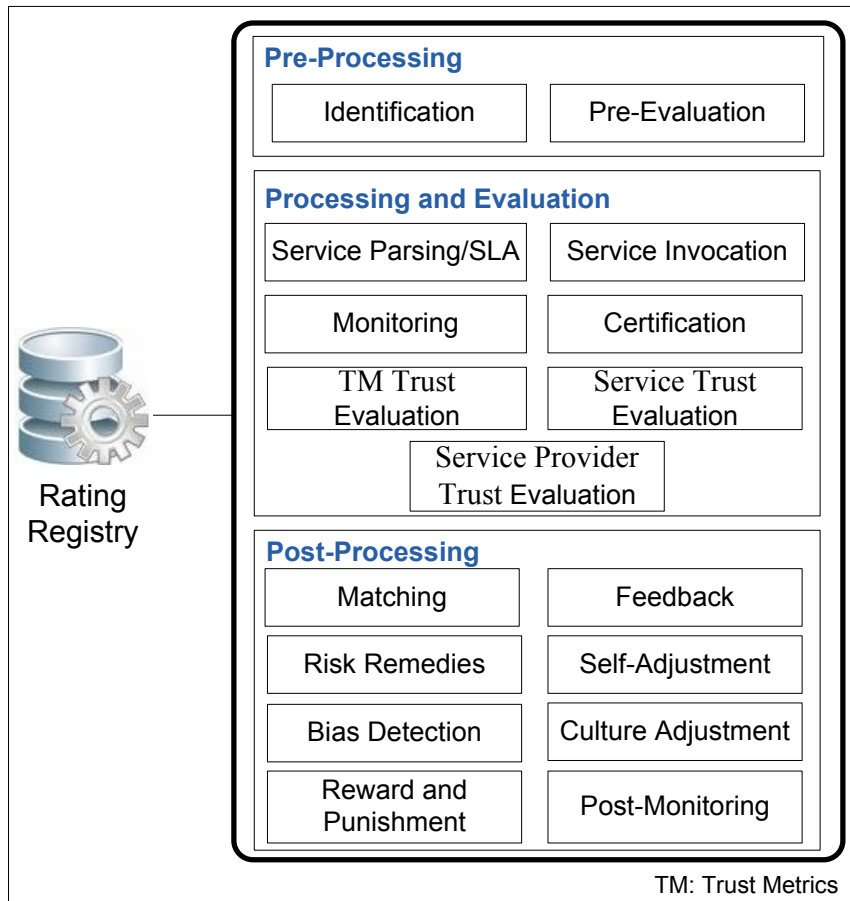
Rating Registry

Pre-Processing

Identification

Pre-Evaluation

Processing and Evaluation

Service Parsing/SLA

Service Invocation

Monitoring

Certification

TM Trust Evaluation

Service Trust Evaluation

Service Provider Trust Evaluation

Post-Processing

Matching

Feedback

Risk Remedies

Self-Adjustment

Bias Detection

Culture Adjustment

Reward and Punishment

Post-Monitoring

TM: Trust Metrics